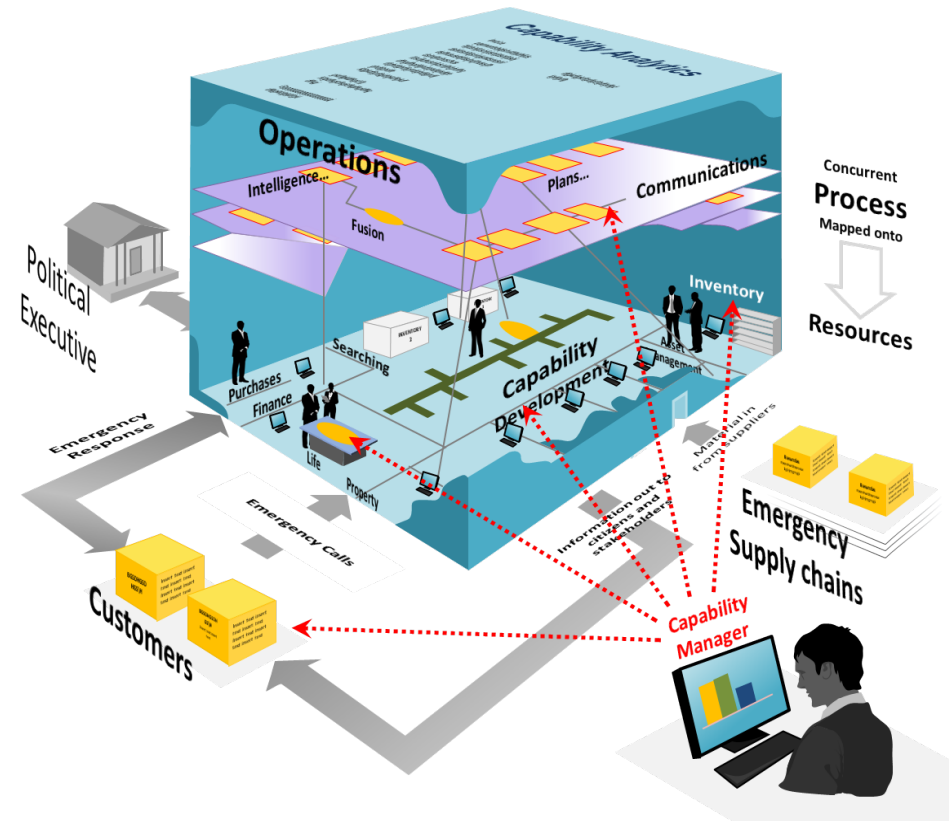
Capability Analytics

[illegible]

Operations

Intelligence...

Plans...

Communications

Fusion

Concurrent
Process
Mapped onto

Resources

Political
Executive

Inventory

INVENTORY 1

Searching

Capability
Development

Asset
Management

Purchases

Finance

Life

Property

Emergency
Response

Emergency Calls

Information out to citizens and stakeholders

Material in from suppliers

Emergency
Supply chains

Customers

Capability
Manager